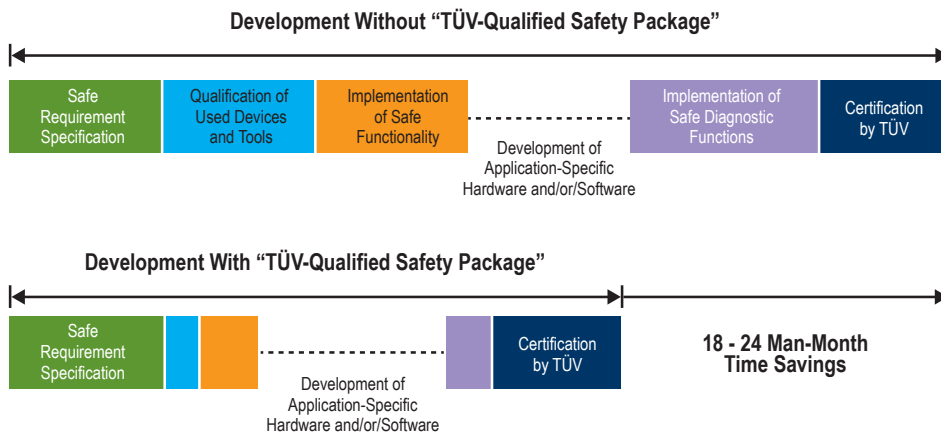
Development Without “TÜV-Qualified Safety Package”

Safe Requirement Specification

Qualification of Used Devices and Tools

Implementation of Safe Functionality

Development of Application-Specific Hardware and/or/Software

Implementation of Safe Diagnostic Functions

Certification by TÜV

Development With “TÜV-Qualified Safety Package”

Safe Requirement Specification

Development of Application-Specific Hardware and/or/Software

Certification by TÜV

18 - 24 Man-Month Time Savings